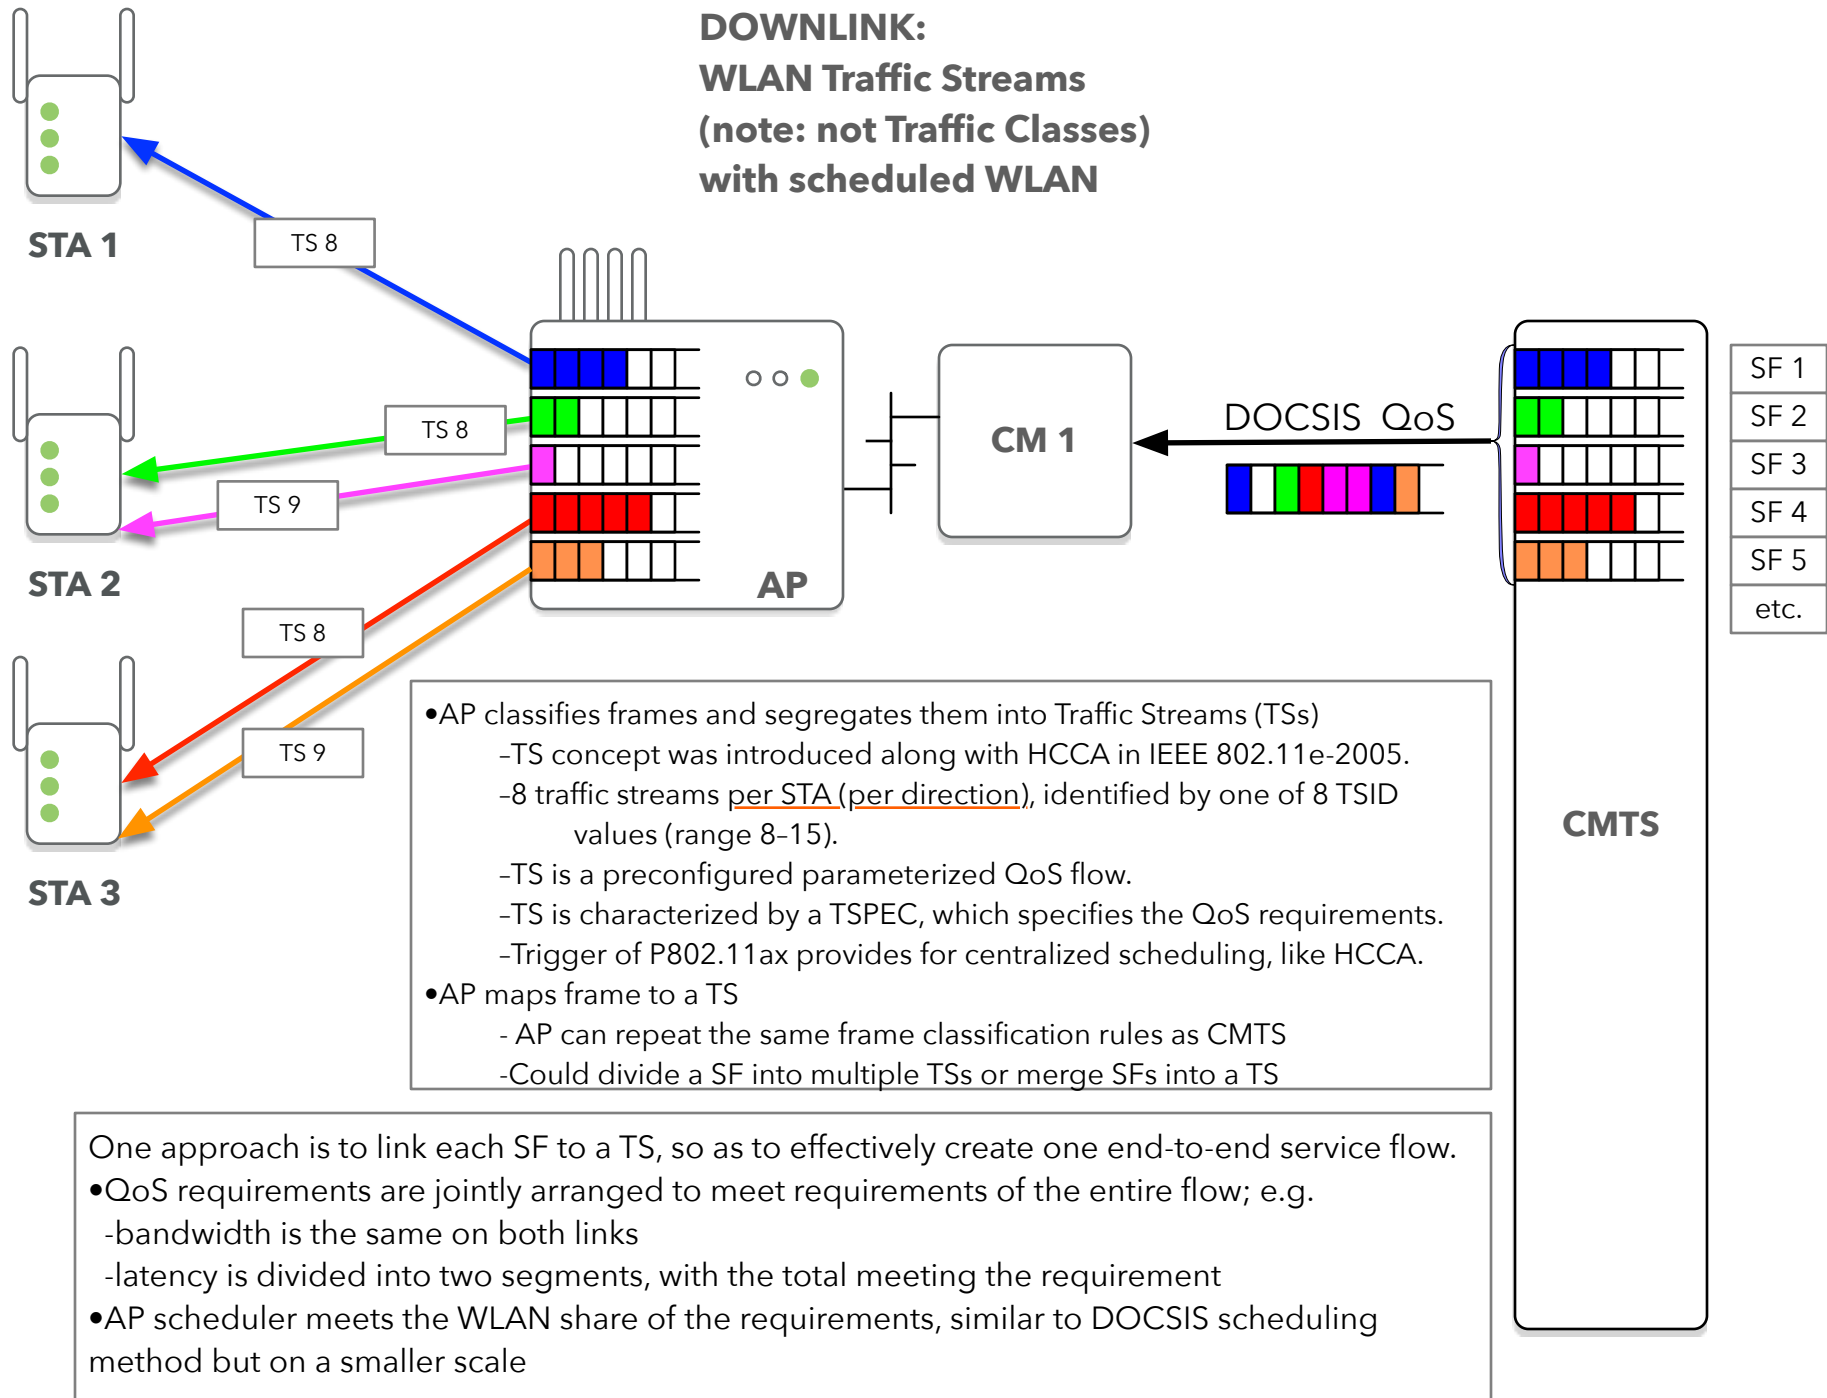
DOWNLINK:
WLAN Traffic Streams
(note: not Traffic Classes)
with scheduled WLAN

STA 1

TS 8

STA 2

TS 8

TS 9

TS 8

TS 9

STA 3

AP

CM 1

DOCSIS QoS

CMTS

SF 1
SF 2
SF 3
SF 4
SF 5
etc.

•AP classifies frames and segregates them into Traffic Streams (TSs)
–TS concept was introduced along with HCCA in IEEE 802.11e-2005.
–8 traffic streams per STA (per direction), identified by one of 8 TSID values (range 8–15).
–TS is a preconfigured parameterized QoS flow.
–TS is characterized by a TSPEC, which specifies the QoS requirements.
–Trigger of P802.11ax provides for centralized scheduling, like HCCA.
•AP maps frame to a TS
- AP can repeat the same frame classification rules as CMTS
-Could divide a SF into multiple TSs or merge SFs into a TS

One approach is to link each SF to a TS, so as to effectively create one end-to-end service flow.
•QoS requirements are jointly arranged to meet requirements of the entire flow; e.g.
-bandwidth is the same on both links
-latency is divided into two segments, with the total meeting the requirement
•AP scheduler meets the WLAN share of the requirements, similar to DOCSIS scheduling method but on a smaller scale